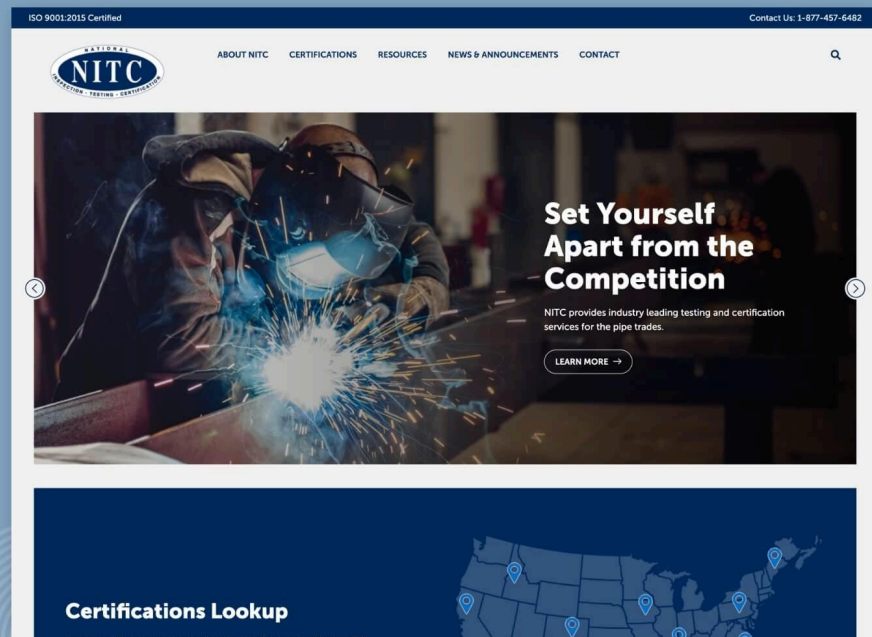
ISO 9001:2015 Certified

Contact Us: 1-877-457-6482

NATIONAL
NITC
INSPECTION · TESTING · CERTIFICATION

ABOUT NITC CERTIFICATIONS RESOURCES NEWS & ANNOUNCEMENTS CONTACT

Set Yourself Apart from the Competition

NITC provides industry leading testing and certification services for the pipe trades.

LEARN MORE →

Certifications Lookup